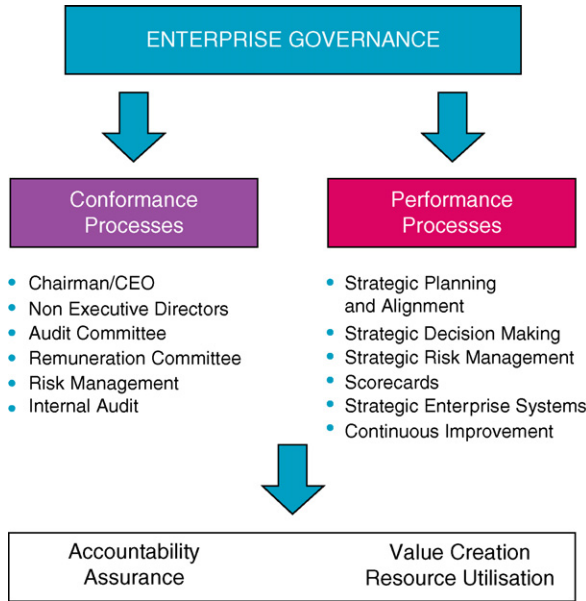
ENTERPRISE GOVERNANCE

Conformance Processes

- Chairman/CEO
- Non Executive Directors
- Audit Committee
- Remuneration Committee
- Risk Management
- Internal Audit

Performance Processes

- Strategic Planning and Alignment
- Strategic Decision Making
- Strategic Risk Management
- Scorecards
- Strategic Enterprise Systems
- Continuous Improvement

Accountability
Assurance

Value Creation
Resource Utilisation